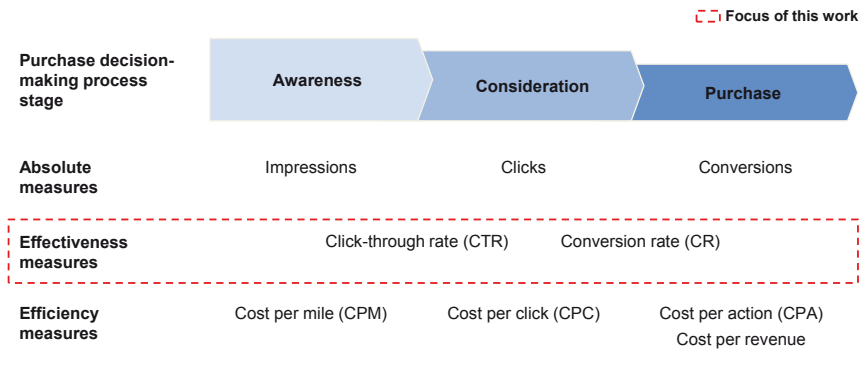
Focus of this work

Purchase decision-making process stage

Awareness

Consideration

Purchase

Absolute measures

Impressions

Clicks

Conversions

Effectiveness measures

Click-through rate (CTR)

Conversion rate (CR)

Efficiency measures

Cost per mile (CPM)

Cost per click (CPC)

Cost per action (CPA)

Cost per revenue